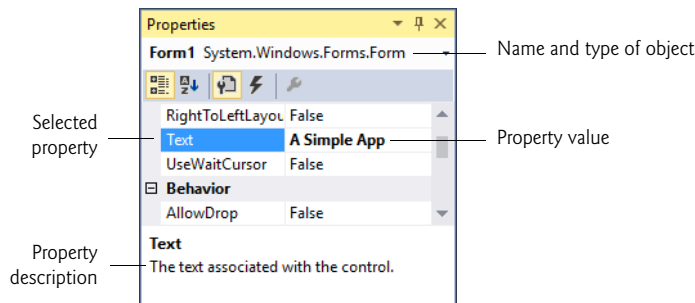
Properties

Form1 System.Windows.Forms.Form

| | |
|---|---|
| RightToLeftLayou | False |
| Text | A Simple App |
| UseWaitCursor | False |
| ⊟ Behavior | |
| AllowDrop | False |

Text
The text associated with the control.

Name and type of object

Selected property

Property value

Property description